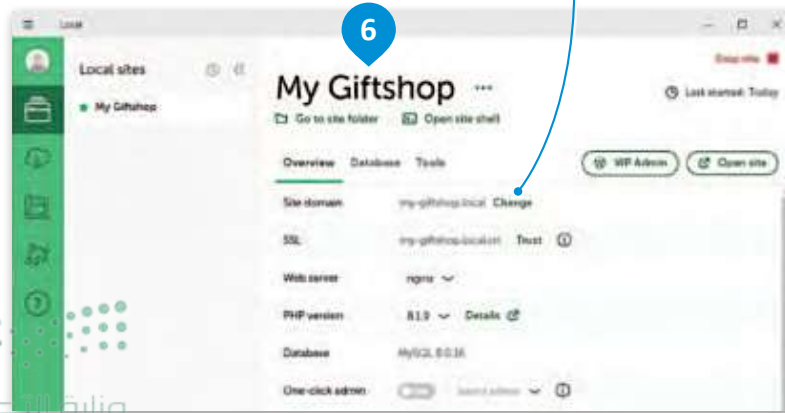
Local

6

Local sites

My Giftshop

My Giftshop ···

Stop site

Go to site folder

Open site shell

Last started: Today

Overview Database Tools

WP Admin

Open site

Site domain my-giftshop.local Change

SSL my-giftshop.local.crt Trust

Web server nginx

PHP version 8.1.9 Details

Database MySQL 8.0.16

One-click admin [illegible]